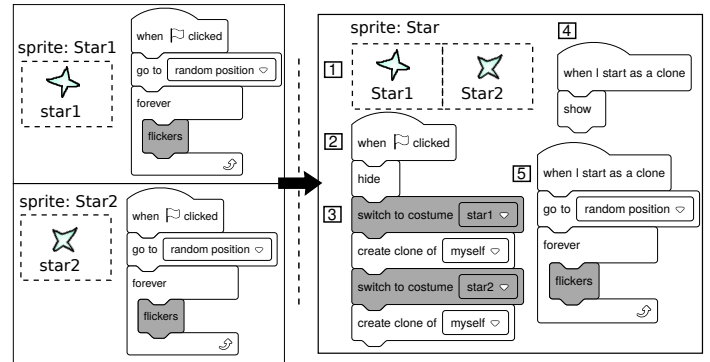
sprite: Star1

star1

when clicked

go to random position

forever

flickers

sprite: Star2

star2

when clicked

go to random position

forever

flickers

sprite: Star

1

Star1

Star2

4

when I start as a clone

show

2

when clicked

hide

3

switch to costume star1

create clone of myself

switch to costume star2

create clone of myself

5

when I start as a clone

go to random position

forever

flickers